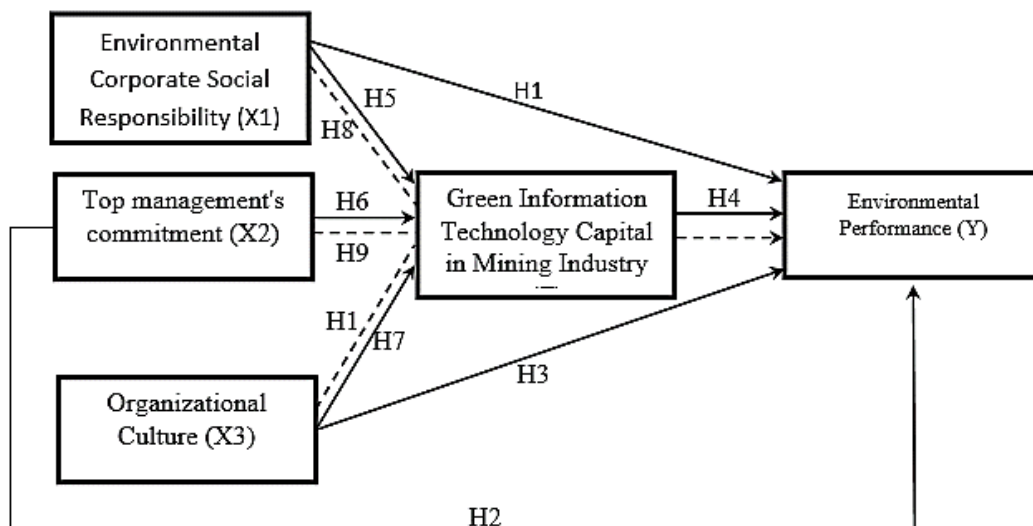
Environmental Corporate Social Responsibility (X1)

H1

H5

H8

Top management's commitment (X2)

H6

H9

Green Information Technology Capital in Mining Industry

H4

Environmental Performance (Y)

H1

H7

Organizational Culture (X3)

H3

H2